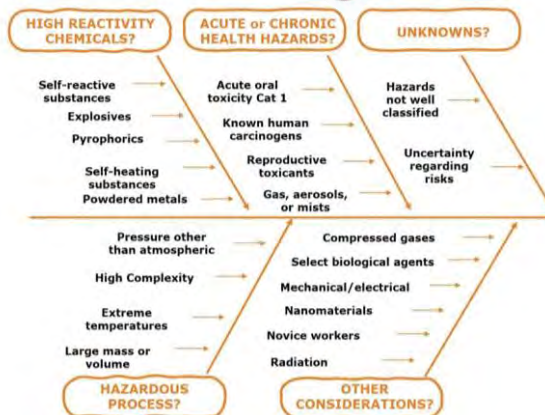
HIGH REACTIVITY CHEMICALS?

Self-reactive substances

Explosives

Pyrophorics

Self-heating substances

Powdered metals

ACUTE or CHRONIC HEALTH HAZARDS?

Acute oral toxicity Cat 1

Known human carcinogens

Reproductive toxicants

Gas, aerosols, or mists

UNKNOWNS?

Hazards not well classified

Uncertainty regarding risks

Pressure other than atmospheric

High Complexity

Extreme temperatures

Large mass or volume

HAZARDOUS PROCESS?

Compressed gases

Select biological agents

Mechanical/electrical

Nanomaterials

Novice workers

Radiation

OTHER CONSIDERATIONS?